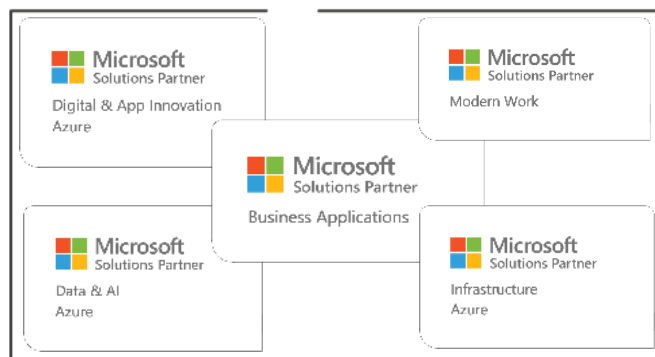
Microsoft
Solutions Partner
Digital & App Innovation
Azure

Microsoft
Solutions Partner
Modern Work

Microsoft
Solutions Partner
Business Applications

Microsoft
Solutions Partner
Data & AI
Azure

Microsoft
Solutions Partner
Infrastructure
Azure